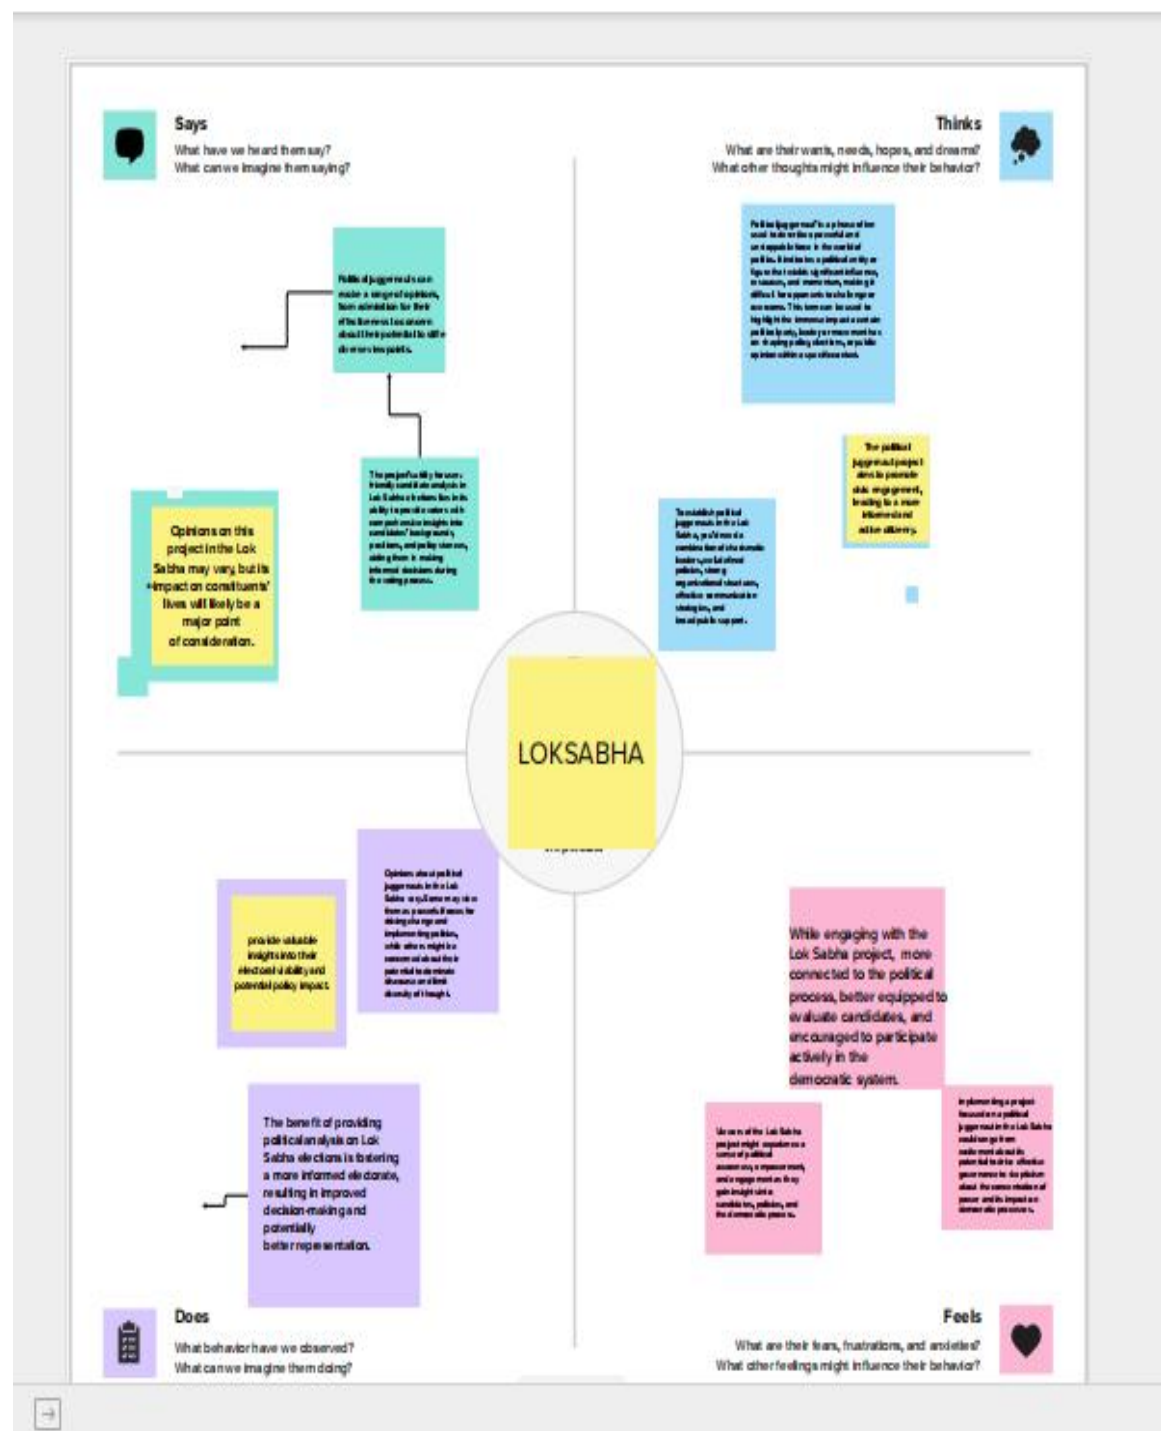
Says
What have we heard them say?
What can we imagine them saying?

Thinks
What are their wants, needs, hopes, and dreams?
What other thoughts might influence their behavior?

Political juggernauts can evoke a range of opinions, from admiration for their effectiveness to concerns about their potential to stifle diverse viewpoints.

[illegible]

The project's ability to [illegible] Lok Sabha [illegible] candidates' backgrounds, positions, and policy stances, aiding them in making informed decisions during the voting process.

Opinions on this project in the Lok Sabha may vary, but its impact on constituents' lives will likely be a major point of consideration.

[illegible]

The political juggernaut project aims to promote civic engagement, leading to a more informed and active citizenry.

LOKSABHA

provide valuable insights into their electoral viability and potential policy impact.

Opinions about political juggernauts in the Lok Sabha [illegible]

While engaging with the Lok Sabha project, more connected to the political process, better equipped to evaluate candidates, and encouraged to participate actively in the democratic system.

The benefit of providing political analysis on Lok Sabha elections is fostering a more informed electorate, resulting in improved decision-making and potentially better representation.

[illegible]

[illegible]

Does
What behavior have we observed?
What can we imagine them doing?

Feels
What are their fears, frustrations, and anxieties?
What other feelings might influence their behavior?